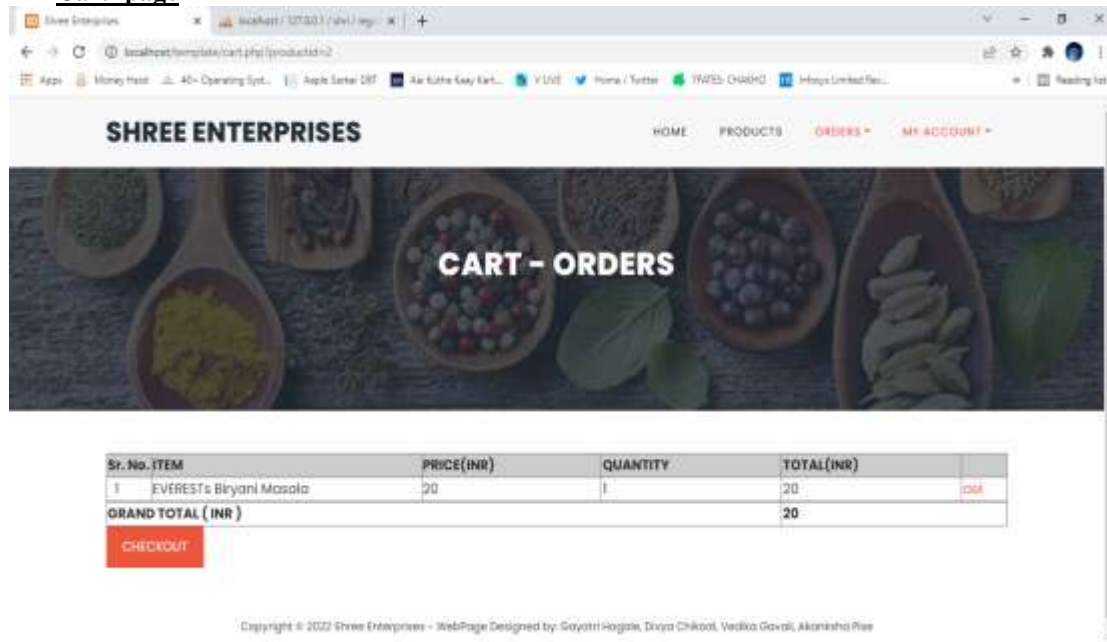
Cart Page

Shree Enterprises | localhost / 127.0.0.1 / shri / reg | +

localhost/template/cart.php?productid=2

Apps | Money Heist | 40+ Operating Syst... | Aaple Sarkar DBT | Aai Kuthe Kaay Kart... | V LIVE | Home / Twitter | TRAFEE CHAKHO | Infosys Limited Rec... | Reading list

SHREE ENTERPRISES

HOME PRODUCTS ORDERS ▾ MY ACCOUNT ▾

CART - ORDERS

| Sr. No. | ITEM | PRICE(INR) | QUANTITY | TOTAL(INR) | |
|---|---|---|---|---|---|
| 1 | EVERESTs Biryani Masala | 20 | 1 | 20 | DEL |
| GRAND TOTAL ( INR ) | | | | 20 | |

CHECKOUT

Copyright © 2022 Shree Enterprises - WebPage Designed by: Gayatri Hagjale, Divya Chikodi, Vedika Gavali, Akanksha Pise